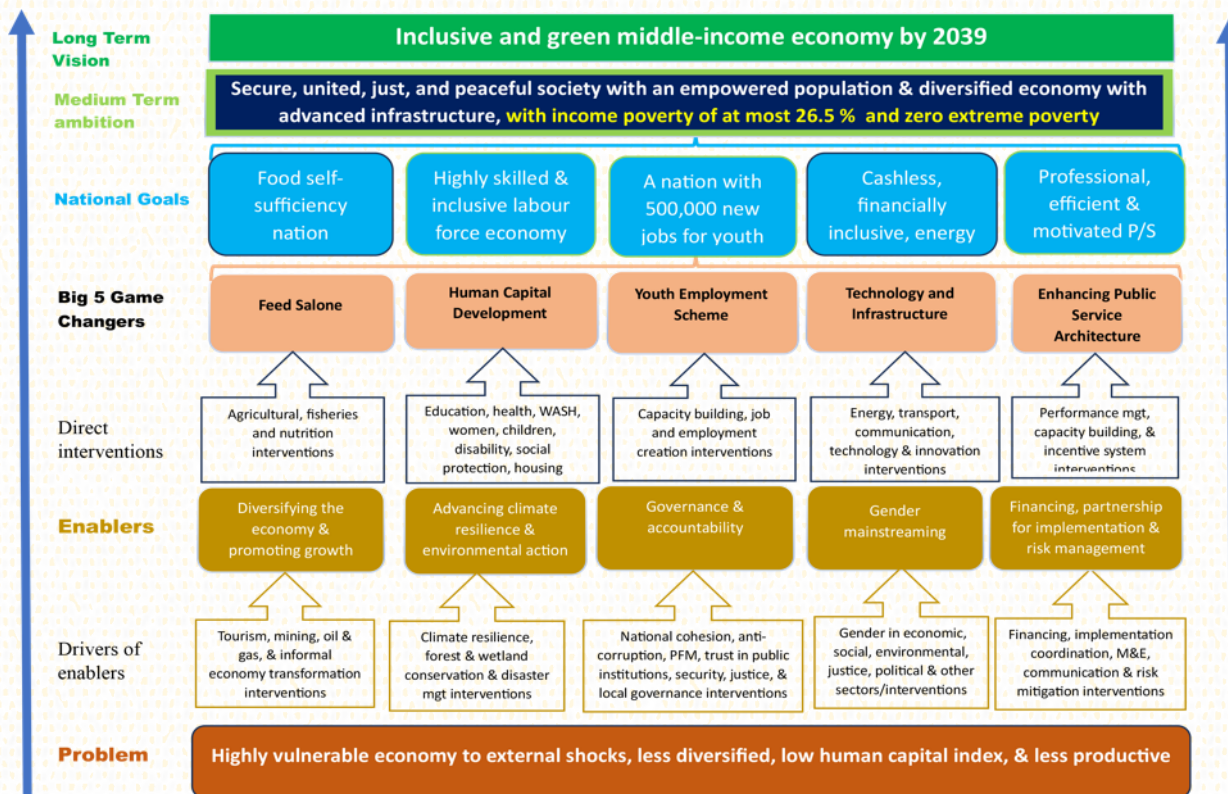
Long Term Vision

Inclusive and green middle-income economy by 2039

Medium Term ambition

Secure, united, just, and peaceful society with an empowered population & diversified economy with advanced infrastructure, with income poverty of at most 26.5 % and zero extreme poverty

National Goals

Food self-sufficiency nation

Highly skilled & inclusive labour force economy

A nation with 500,000 new jobs for youth

Cashless, financially inclusive, energy

Professional, efficient & motivated P/S

Big 5 Game Changers

Feed Salone

Human Capital Development

Youth Employment Scheme

Technology and Infrastructure

Enhancing Public Service Architecture

Direct interventions

Agricultural, fisheries and nutrition interventions

Education, health, WASH, women, children, disability, social protection, housing

Capacity building, job and employment creation interventions

Energy, transport, communication, technology & innovation interventions

Performance mgt, capacity building, & incentive system interventions

Enablers

Diversifying the economy & promoting growth

Advancing climate resilience & environmental action

Governance & accountability

Gender mainstreaming

Financing, partnership for implementation & risk management

Drivers of enablers

Tourism, mining, oil & gas, & informal economy transformation interventions

Climate resilience, forest & wetland conservation & disaster mgt interventions

National cohesion, anti-corruption, PFM, trust in public institutions, security, justice, & local governance interventions

Gender in economic, social, environmental, justice, political & other sectors/interventions

Financing, implementation coordination, M&E, communication & risk mitigation interventions

Problem

Highly vulnerable economy to external shocks, less diversified, low human capital index, & less productive